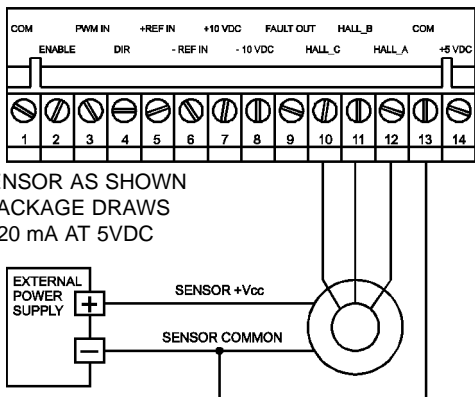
COM PWM IN +REF IN +10 VDC FAULT OUT HALL_B COM

ENABLE DIR - REF IN - 10 VDC HALL_C HALL_A +5 VDC

1 2 3 4 5 6 7 8 9 10 11 12 13 14

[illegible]NSOR AS SHOWN
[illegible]ACKAGE DRAWS
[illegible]20 mA AT 5VDC

EXTERNAL POWER SUPPLY

+

−

SENSOR +Vcc

SENSOR COMMON